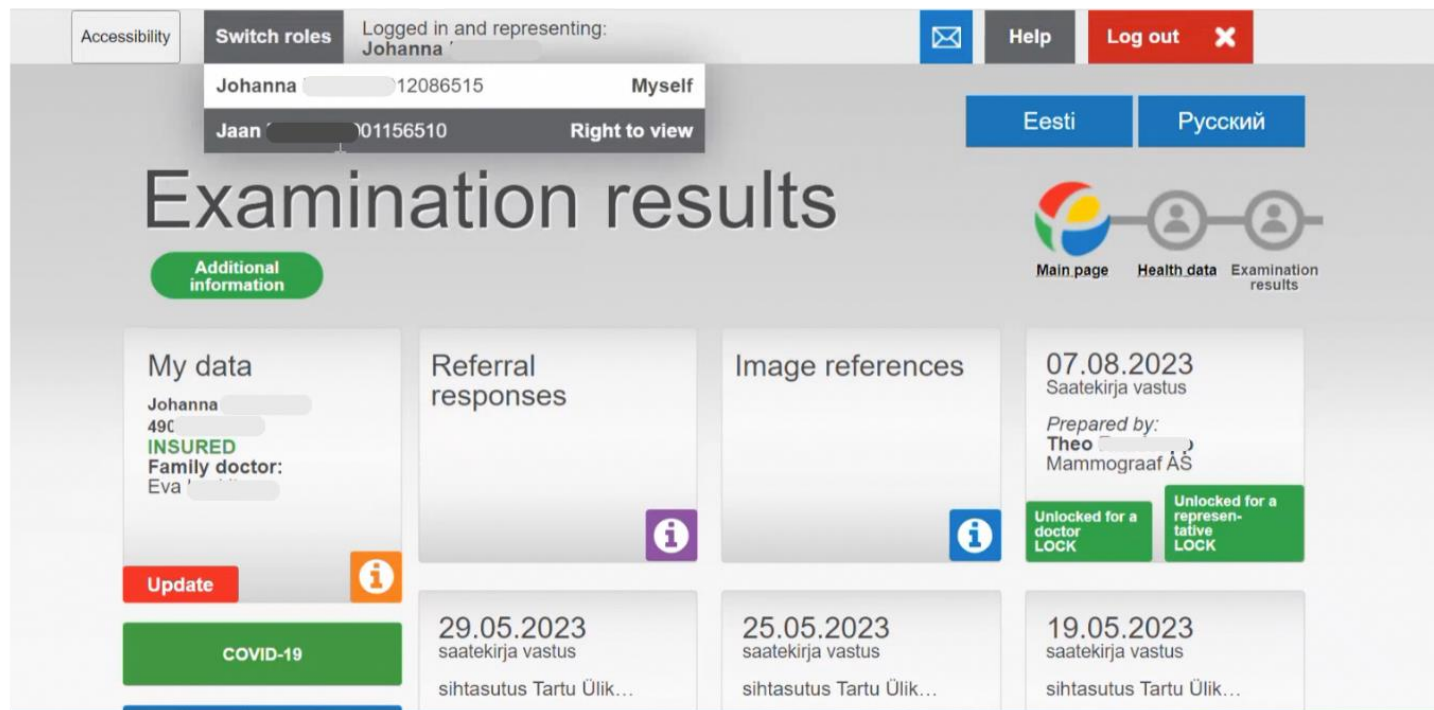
Accessibility

Switch roles

Logged in and representing:
Johanna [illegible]

Help

Log out

Johanna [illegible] 12086515 Myself

Jaan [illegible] 01156510 Right to view

Eesti

Русский

Examination results

Additional information

Main page

Health data

Examination results

My data

Johanna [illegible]
490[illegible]
INSURED
Family doctor:
Eva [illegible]

Update

COVID-19

Referral responses

Image references

07.08.2023
Saatekirja vastus

Prepared by:
Theo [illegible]
Mammograaf AS

Unlocked for a doctor LOCK

Unlocked for a representative LOCK

29.05.2023
saatekirja vastus

sihtasutus Tartu Ülik...

25.05.2023
saatekirja vastus

sihtasutus Tartu Ülik...

19.05.2023
saatekirja vastus

sihtasutus Tartu Ülik...